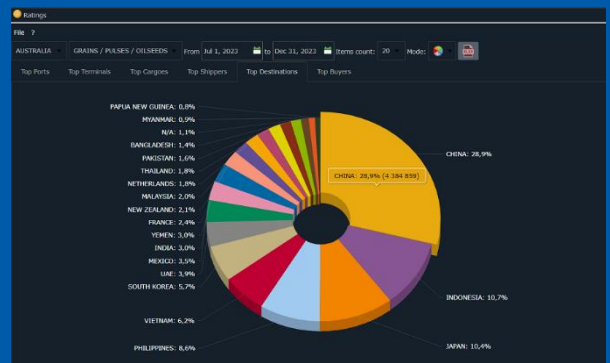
Ratings

File ?

AUSTRALIA GRAINS / PULSES / OILSEEDS From Jul 1, 2022 to Dec 31, 2022 Items count: 20 Mode:

Top Ports Top Terminals Top Cargoes Top Shippers Top Destinations Top Buyers

PAPUA NEW GUINEA: 0,8%
MYANMAR: 0,9%
N/A: 1,1%
BANGLADESH: 1,4%
PAKISTAN: 1,6%
THAILAND: 1,8%
NETHERLANDS: 1,8%
MALAYSIA: 2,0%
NEW ZEALAND: 2,1%
FRANCE: 2,4%
YEMEN: 3,0%
INDIA: 3,0%
MEXICO: 3,5%
UAE: 3,9%
SOUTH KOREA: 5,7%
VIETNAM: 6,2%
PHILIPPINES: 8,6%
CHINA: 28,9%
CHINA: 28,9% (4 384 859)
INDONESIA: 10,7%
JAPAN: 10,4%